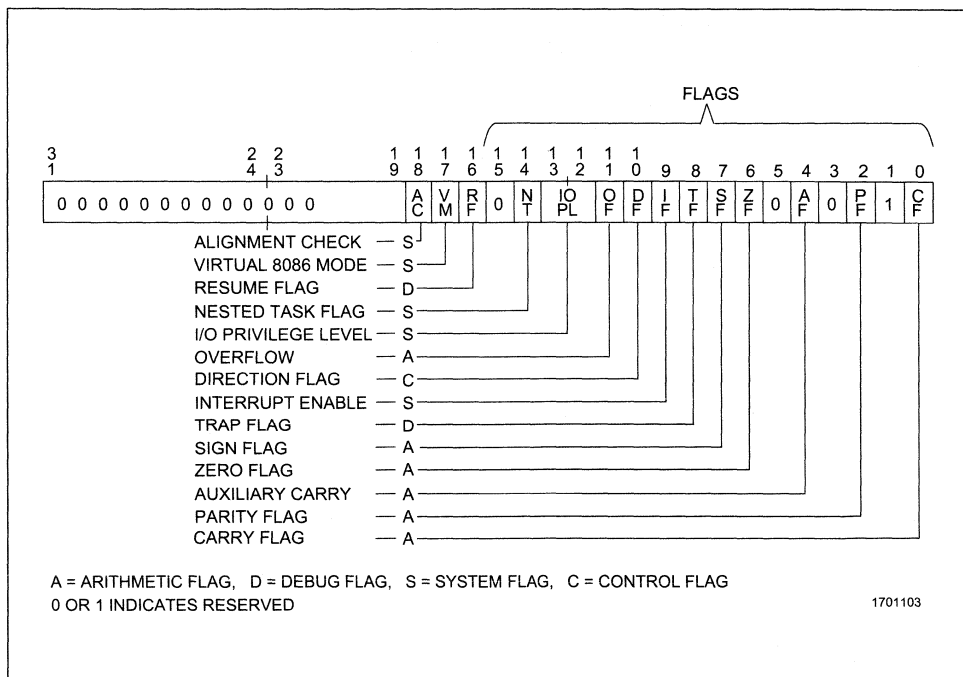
FLAGS

| 31 | 24 | 23 | 19 | 18 | 17 | 16 | 15 | 14 | 13 12 | 11 | 10 | 9 | 8 | 7 | 6 | 5 | 4 | 3 | 2 | 1 | 0 |
|---|---|---|---|---|---|---|---|---|---|---|---|---|---|---|---|---|---|---|---|---|---|
| 0 0 0 0 0 0 0 0 0 0 0 0 0 | | | | AC | VM | RF | 0 | NT | IO PL | OF | DF | IF | TF | SF | ZF | 0 | AF | 0 | PF | 1 | CF |

ALIGNMENT CHECK — S
VIRTUAL 8086 MODE — S
RESUME FLAG — D
NESTED TASK FLAG — S
I/O PRIVILEGE LEVEL — S
OVERFLOW — A
DIRECTION FLAG — C
INTERRUPT ENABLE — S
TRAP FLAG — D
SIGN FLAG — A
ZERO FLAG — A
AUXILIARY CARRY — A
PARITY FLAG — A
CARRY FLAG — A

A = ARITHMETIC FLAG, D = DEBUG FLAG, S = SYSTEM FLAG, C = CONTROL FLAG
0 OR 1 INDICATES RESERVED

1701103